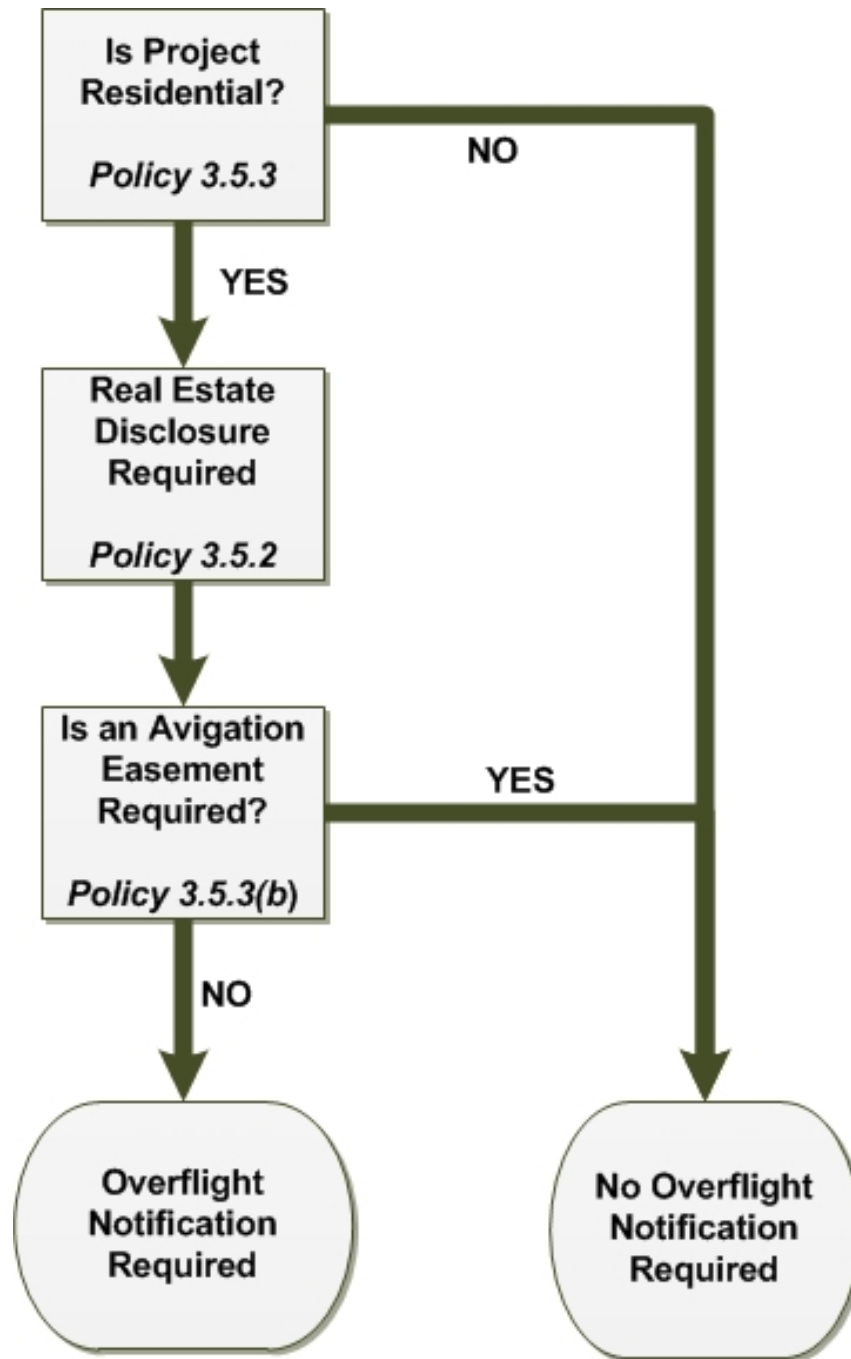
Is Project Residential?

*Policy 3.5.3*

NO

YES

Real Estate Disclosure Required

*Policy 3.5.2*

Is an Avigation Easement Required?

*Policy 3.5.3(b)*

YES

NO

Overflight Notification Required

No Overflight Notification Required